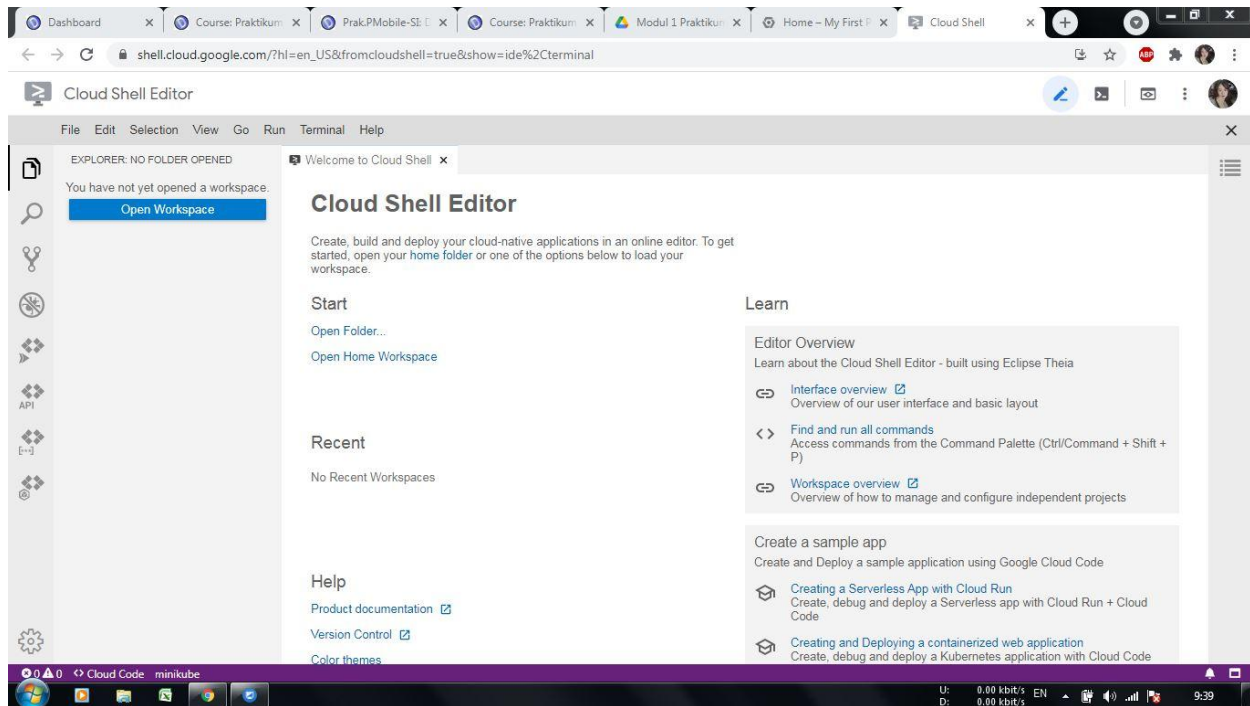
Dashboard × Course: Praktikum × Prak.PMobile-SI × Course: Praktikum × Modul 1 Praktikum × Home – My First × Cloud Shell ×

shell.cloud.google.com/?hl=en_US&fromcloudshell=true&show=ide%2Cterminal

Cloud Shell Editor

File Edit Selection View Go Run Terminal Help

EXPLORER: NO FOLDER OPENED

You have not yet opened a workspace.

Open Workspace

API

Welcome to Cloud Shell ×

Cloud Shell Editor

Create, build and deploy your cloud-native applications in an online editor. To get started, open your home folder or one of the options below to load your workspace.

Start

Open Folder...

Open Home Workspace

Recent

No Recent Workspaces

Help

Product documentation

Version Control

Color themes

Learn

Editor Overview

Learn about the Cloud Shell Editor - built using Eclipse Theia

Interface overview

Overview of our user interface and basic layout

Find and run all commands

Access commands from the Command Palette (Ctrl/Command + Shift + P)

Workspace overview

Overview of how to manage and configure independent projects

Create a sample app

Create and Deploy a sample application using Google Cloud Code

Creating a Serverless App with Cloud Run

Create, debug and deploy a Serverless app with Cloud Run + Cloud Code

Creating and Deploying a containerized web application

Create, debug and deploy a Kubernetes application with Cloud Code

0 0 Cloud Code minikube

U: 0.00 kbit/s D: 0.00 kbit/s EN 9:39